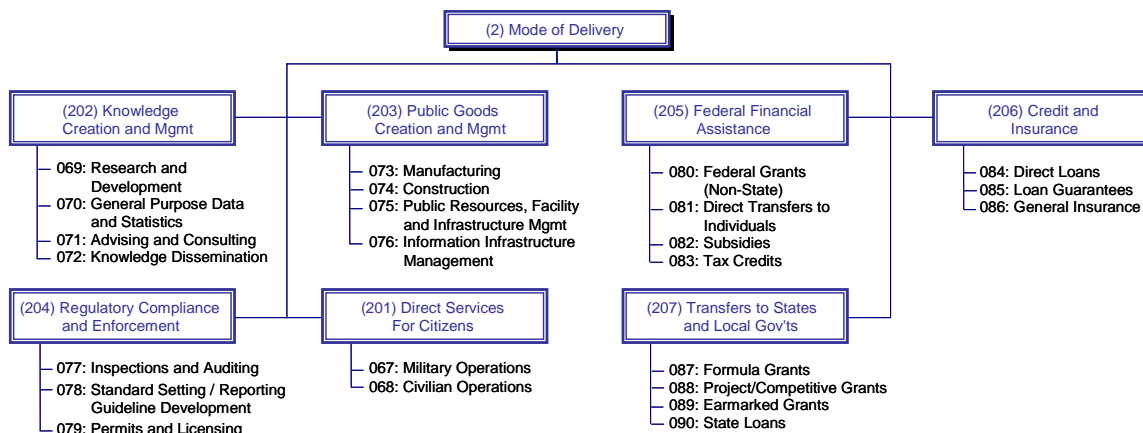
(2) Mode of Delivery

(202) Knowledge Creation and Mgmt

069: Research and Development
070: General Purpose Data and Statistics
071: Advising and Consulting
072: Knowledge Dissemination

(203) Public Goods Creation and Mgmt

073: Manufacturing
074: Construction
075: Public Resources, Facility and Infrastructure Mgmt
076: Information Infrastructure Management

(205) Federal Financial Assistance

080: Federal Grants (Non-State)
081: Direct Transfers to Individuals
082: Subsidies
083: Tax Credits

(206) Credit and Insurance

084: Direct Loans
085: Loan Guarantees
086: General Insurance

(204) Regulatory Compliance and Enforcement

077: Inspections and Auditing
078: Standard Setting / Reporting Guideline Development
079: Permits and Licensing

(201) Direct Services For Citizens

067: Military Operations
068: Civilian Operations

(207) Transfers to States and Local Gov'ts

087: Formula Grants
088: Project/Competitive Grants
089: Earmarked Grants
090: State Loans